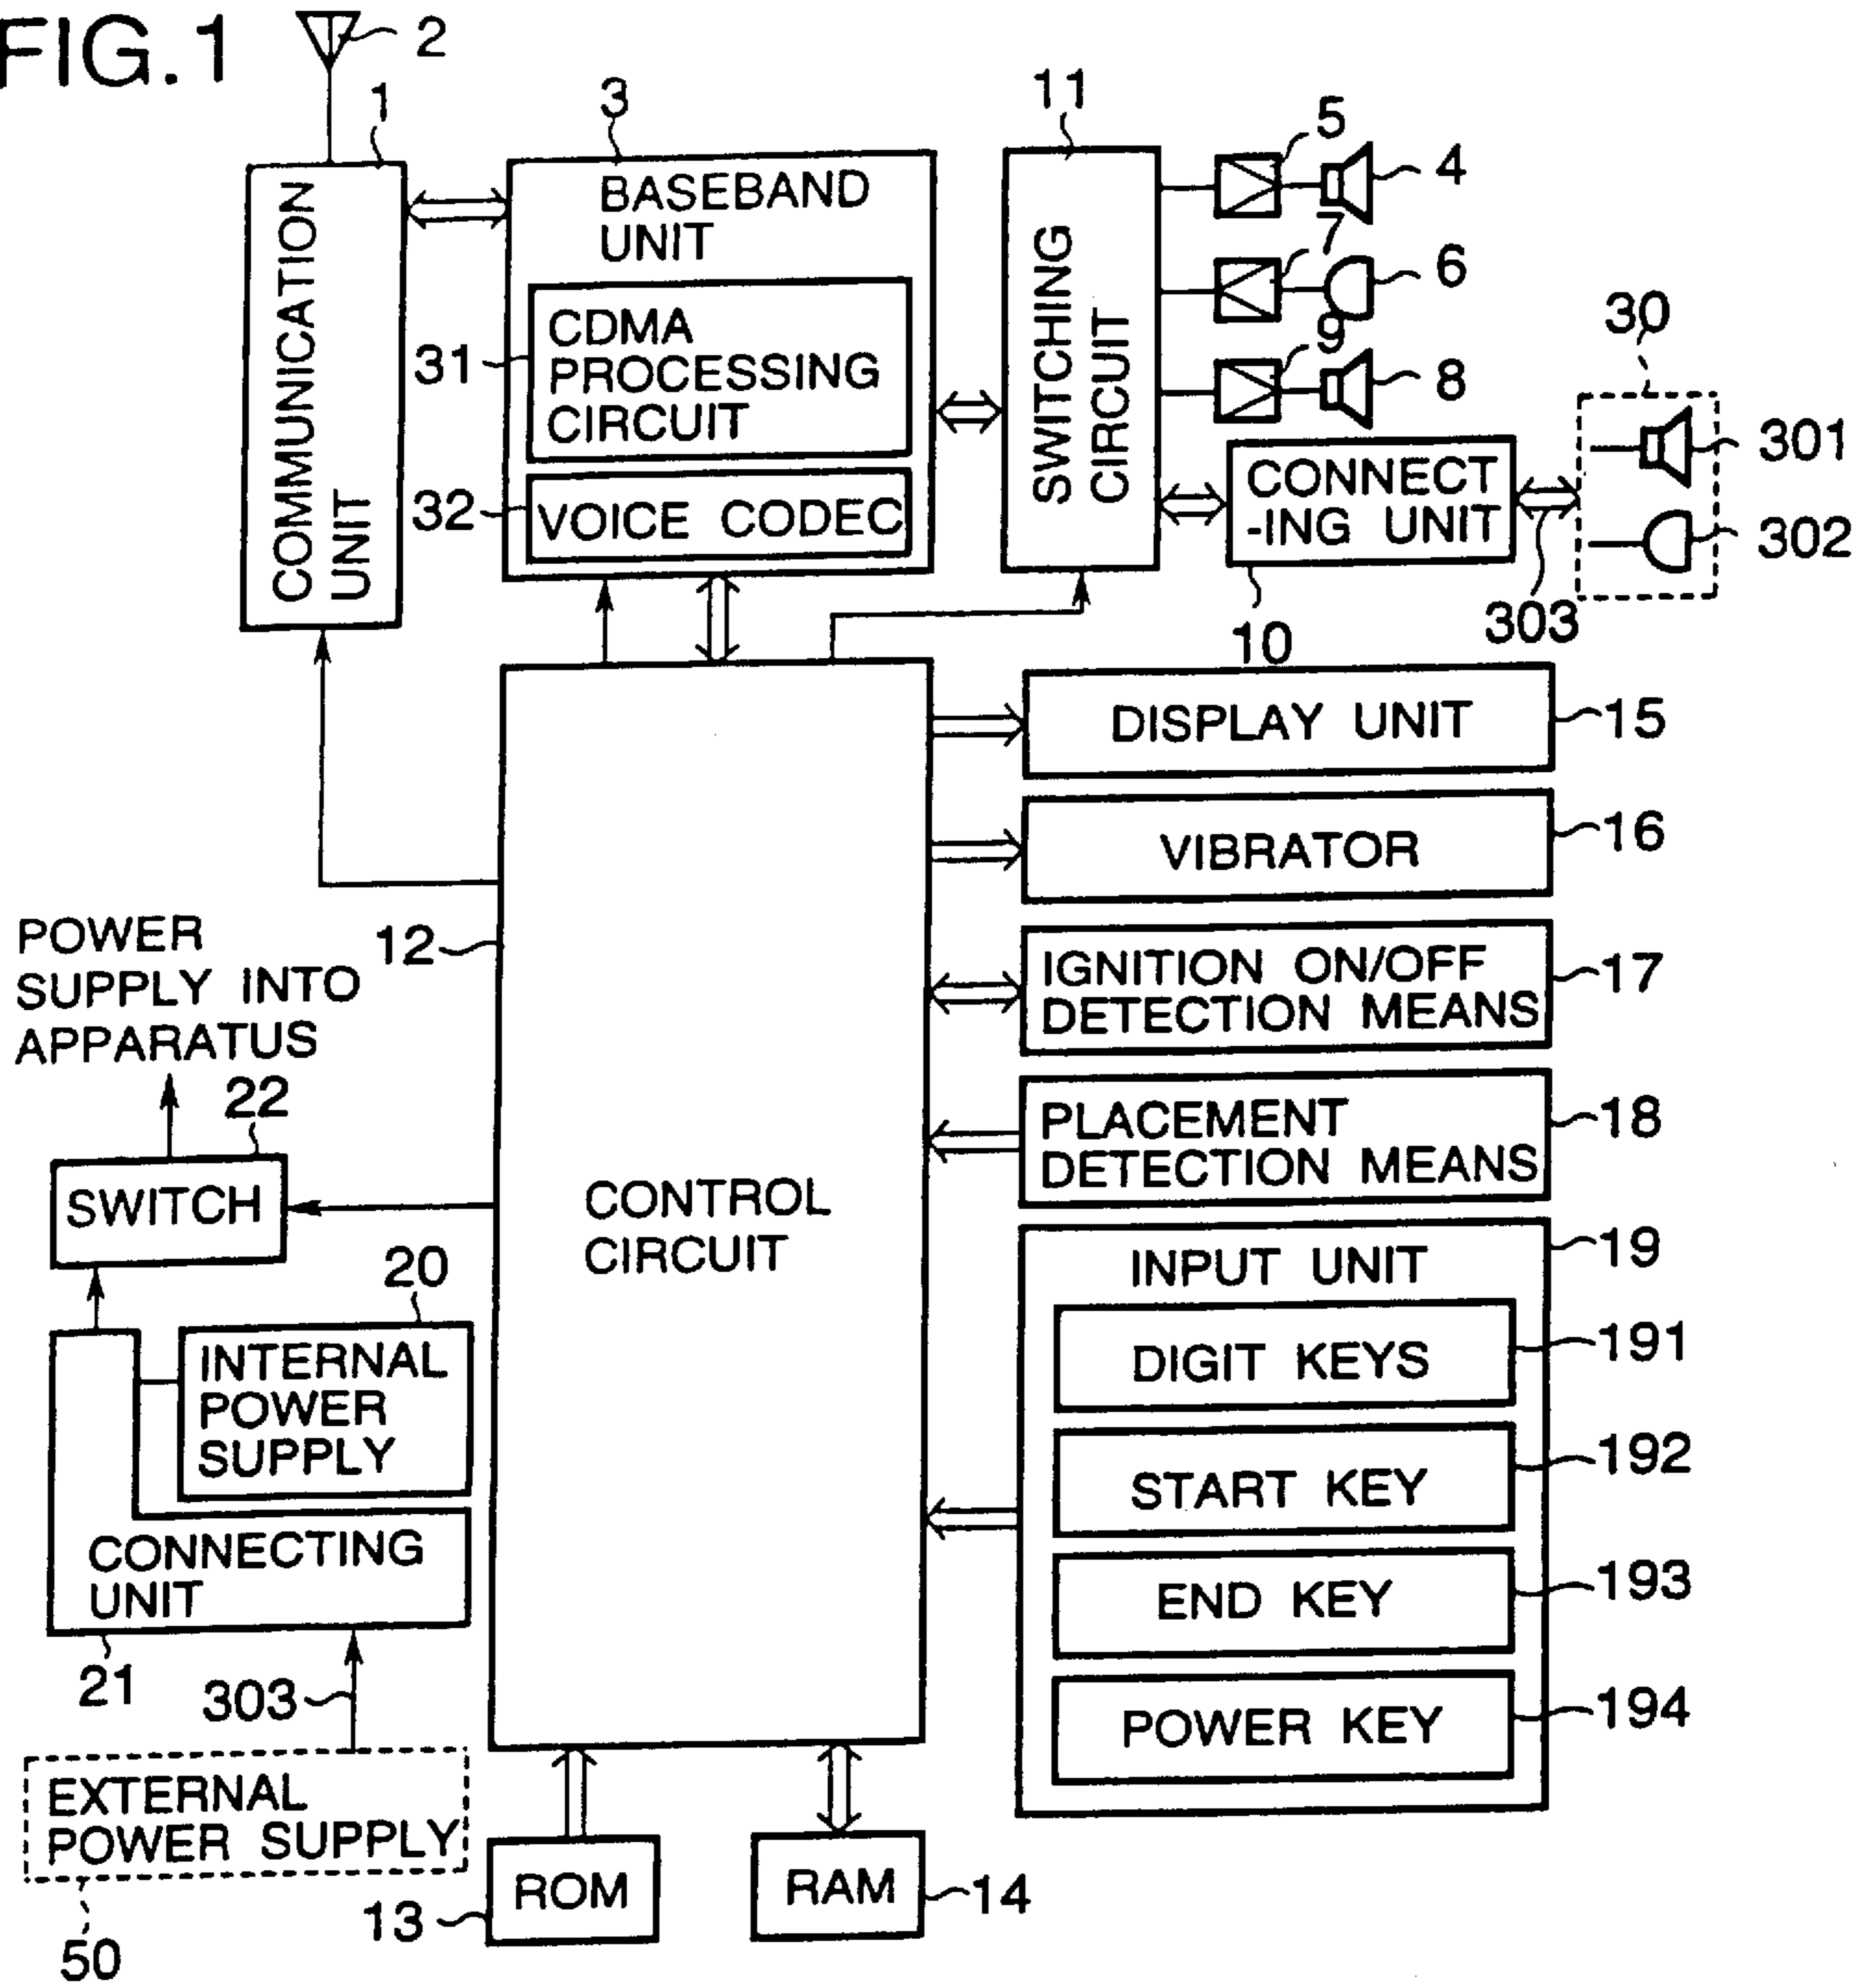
FIG.1

2

1

COMMUNICATION UNIT

3

BASEBAND UNIT

31

CDMA PROCESSING CIRCUIT

32

VOICE CODEC

11

SWITCHING CIRCUIT

5

4

7

6

9

8

30

301

302

CONNECT -ING UNIT

303

10

DISPLAY UNIT

15

VIBRATOR

16

IGNITION ON/OFF DETECTION MEANS

17

PLACEMENT DETECTION MEANS

18

INPUT UNIT

19

DIGIT KEYS

191

START KEY

192

END KEY

193

POWER KEY

194

12

CONTROL CIRCUIT

POWER SUPPLY INTO APPARATUS

22

SWITCH

20

INTERNAL POWER SUPPLY

CONNECTING UNIT

21

303

EXTERNAL POWER SUPPLY

50

ROM

13

RAM

14